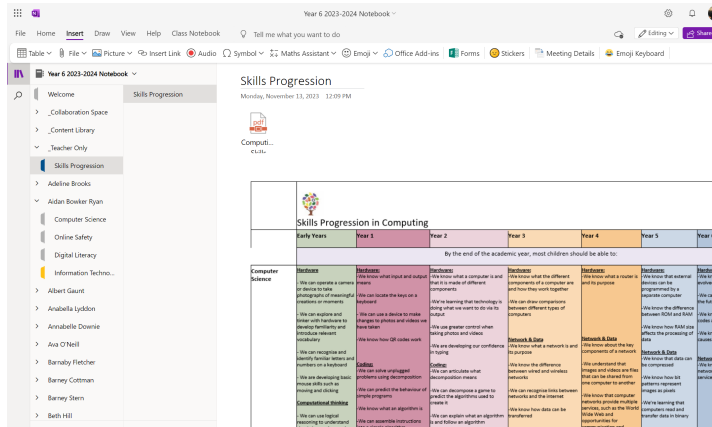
Year 6 2023-2024 Notebook

File Home Insert Draw View Help Class Notebook Tell me what you want to do Editing Share

Table File Picture Insert Link Audio Symbol Maths Assistant Emoji Office Add-ins Forms Stickers Meeting Details Emoji Keyboard

Year 6 2023-2024 Notebook

Welcome
_Collaboration Space
_Content Library
_Teacher Only
Skills Progression
Adeline Brooks
Aidan Bowker Ryan
Computer Science
Online Safety
Digital Literacy
Information Techno...
Albert Gaunt
Anabella Lyddon
Annabelle Downie
Ava O'Neill
Barnaby Fletcher
Barney Cottman
Barney Stern
Beth Hill

Skills Progression

Skills Progression

Monday, November 13, 2023 12:09 PM

Computi...

Skills Progression in Computing

| | Early Years | Year 1 | Year 2 | Year 3 | Year 4 | Year 5 | Year 6 |
|---|---|---|---|---|---|---|---|
| | By the end of the academic year, most children should be able to: | | | | | | |
| Computer Science | Hardware<br>- We can operate a camera or device to take photographs of meaningful creations or moments<br>- We can explore and tinker with hardware to develop familiarity and introduce relevant vocabulary<br>- We can recognise and identify familiar letters and numbers on a keyboard<br>- We are developing basic mouse skills such as moving and clicking<br>Computational thinking<br>- We can use logical reasoning to understand | Hardware:<br>-We know what input and output means<br>-We can locate the keys on a keyboard<br>- We can use a device to make changes to photos and videos we have taken<br>-We know how QR codes work<br>Coding:<br>-We can solve unplugged problems using decomposition<br>-We can predict the behaviour of simple programs<br>-We know what an algorithm is<br>-We can assemble instructions | Hardware:<br>-We know what a computer is and that it is made of different components<br>-We are learning that technology is doing what we want to do via its output<br>-We use greater control when taking photos and videos<br>-We are developing our confidence in typing<br>Coding:<br>-We can articulate what decomposition means<br>-We can decompose a game to predict the algorithms used to create it<br>-We can explain what an algorithm is and follow an algorithm | Hardware:<br>-We know what the different components of a computer are and how they work together<br>-We can draw comparisons between different types of computers<br>Network & Data<br>-We know what a network is and its purpose<br>-We know the difference between wired and wireless networks<br>-We can recognise links between networks and the internet<br>-We know how data can be transferred | Hardware:<br>-We know what a router is and its purpose<br>Network & Data<br>-We know about the key components of a network<br>-We understand that images and videos are files that can be shared from one computer to another<br>-We know that computer networks provide multiple services, such as the World Wide Web and opportunities for | Hardware:<br>-We know that external devices can be programmed by a separate computer<br>-We know the difference between ROM and RAM<br>-We know how RAM size affects the processing of data<br>Network & Data<br>-We know that data can be compressed<br>-We know how bit patterns represent images as pixels<br>-We are learning that computers read and transfer data in binary | Hardware:<br>-We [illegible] involve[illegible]<br>-We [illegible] the fu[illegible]<br>-We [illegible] causes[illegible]<br>Netwo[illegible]<br>-We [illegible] netwo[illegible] servic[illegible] |